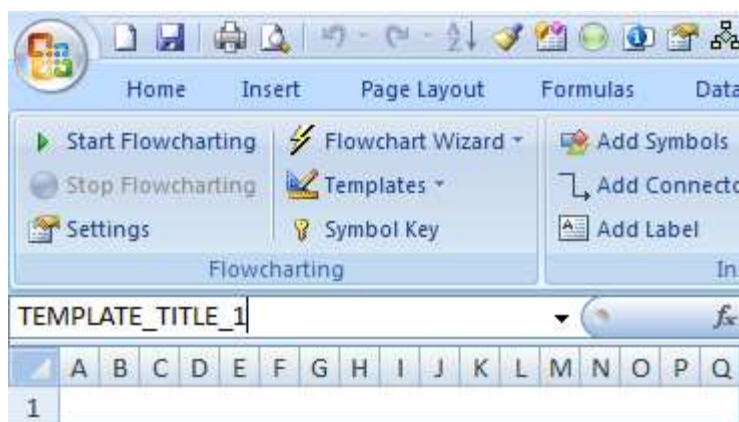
Home Insert Page Layout Formulas Data

Start Flowcharting
Stop Flowcharting
Settings

Flowchart Wizard
Templates
Symbol Key

Flowcharting

Add Symbols
Add Connecto
Add Label

In

TEMPLATE_TITLE_1

$f_x$

A B C D E F G H I J K L M N O P Q

1